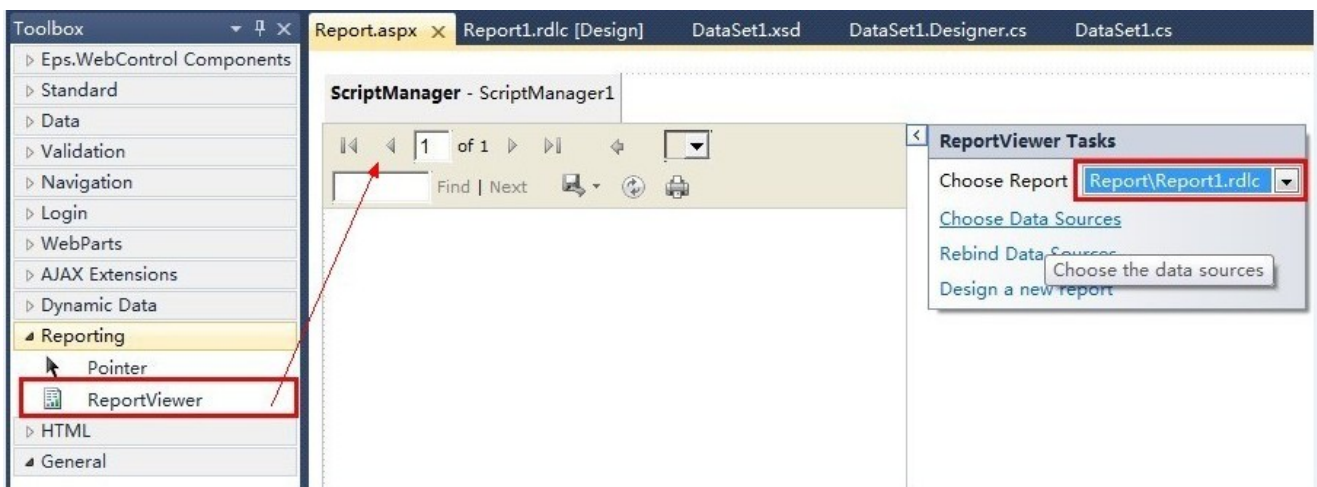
Toolbox
Eps.WebControl Components
Standard
Data
Validation
Navigation
Login
WebParts
AJAX Extensions
Dynamic Data
Reporting
Pointer
ReportViewer
HTML
General

Report.aspx × Report1.rdlc [Design] DataSet1.xsd DataSet1.Designer.cs DataSet1.cs

ScriptManager - ScriptManager1

1 of 1

Find | Next

ReportViewer Tasks
Choose Report Report\Report1.rdlc
Choose Data Sources
Rebind Data Sources
Choose the data sources
Design a new report